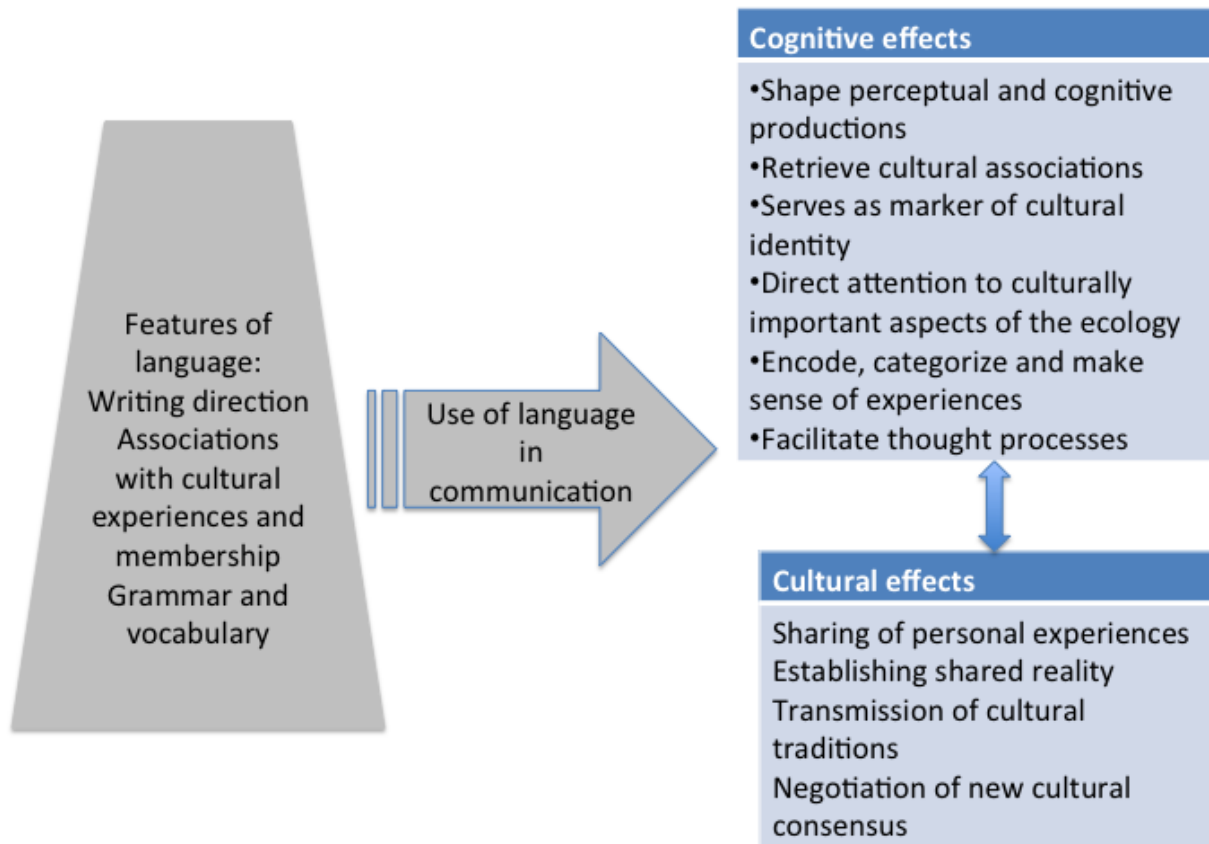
Features of language:
Writing direction
Associations with cultural experiences and membership
Grammar and vocabulary

Use of language in communication

Cognitive effects

•Shape perceptual and cognitive productions
•Retrieve cultural associations
•Serves as marker of cultural identity
•Direct attention to culturally important aspects of the ecology
•Encode, categorize and make sense of experiences
•Facilitate thought processes

Cultural effects

Sharing of personal experiences
Establishing shared reality
Transmission of cultural traditions
Negotiation of new cultural consensus